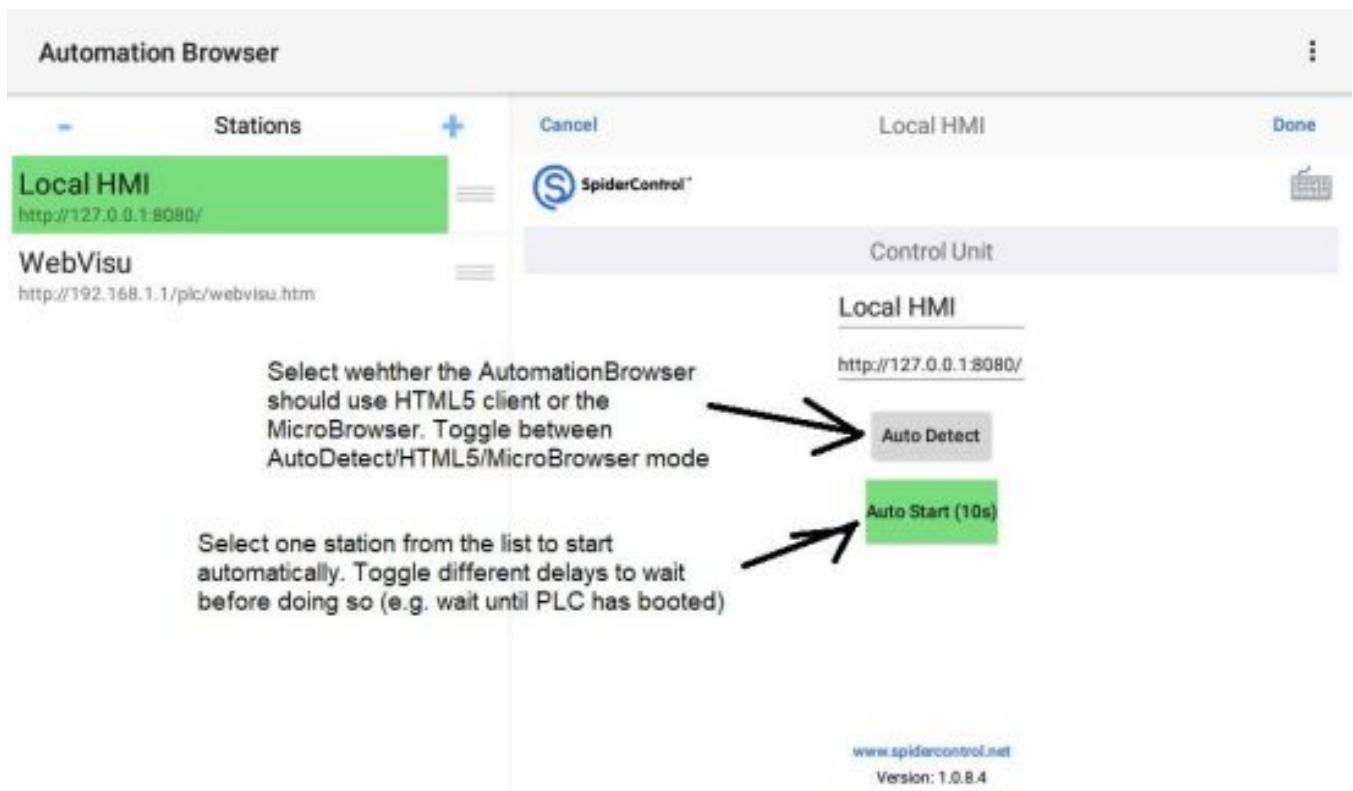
Automation Browser

-
Stations
+

Local HMI
http://127.0.0.1:8080/

WebVisu
http://192.168.1.1/plc/webvisu.htm

Cancel
Local HMI
Done

SpiderControl™

Control Unit

Local HMI

http://127.0.0.1:8080/

Select wehther the AutomationBrowser should use HTML5 client or the MicroBrowser. Toggle between AutoDetect/HTML5/MicroBrowser mode

Auto Detect

Auto Start (10s)

Select one station from the list to start automatically. Toggle different delays to wait before doing so (e.g. wait until PLC has booted)

www.spidercontrol.net
Version: 1.0.8.4